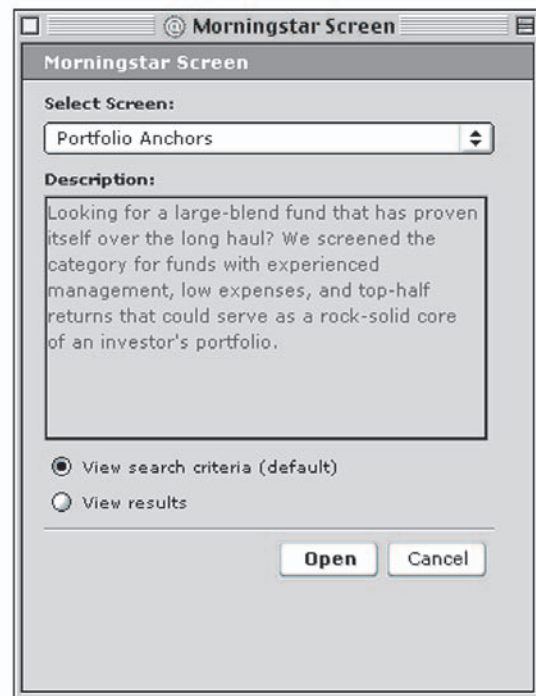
Morningstar Screen

Morningstar Screen

Select Screen:

Portfolio Anchors

Description:

Looking for a large-blend fund that has proven itself over the long haul? We screened the category for funds with experienced management, low expenses, and top-half returns that could serve as a rock-solid core of an investor's portfolio.

View search criteria (default)

View results

Open

Cancel